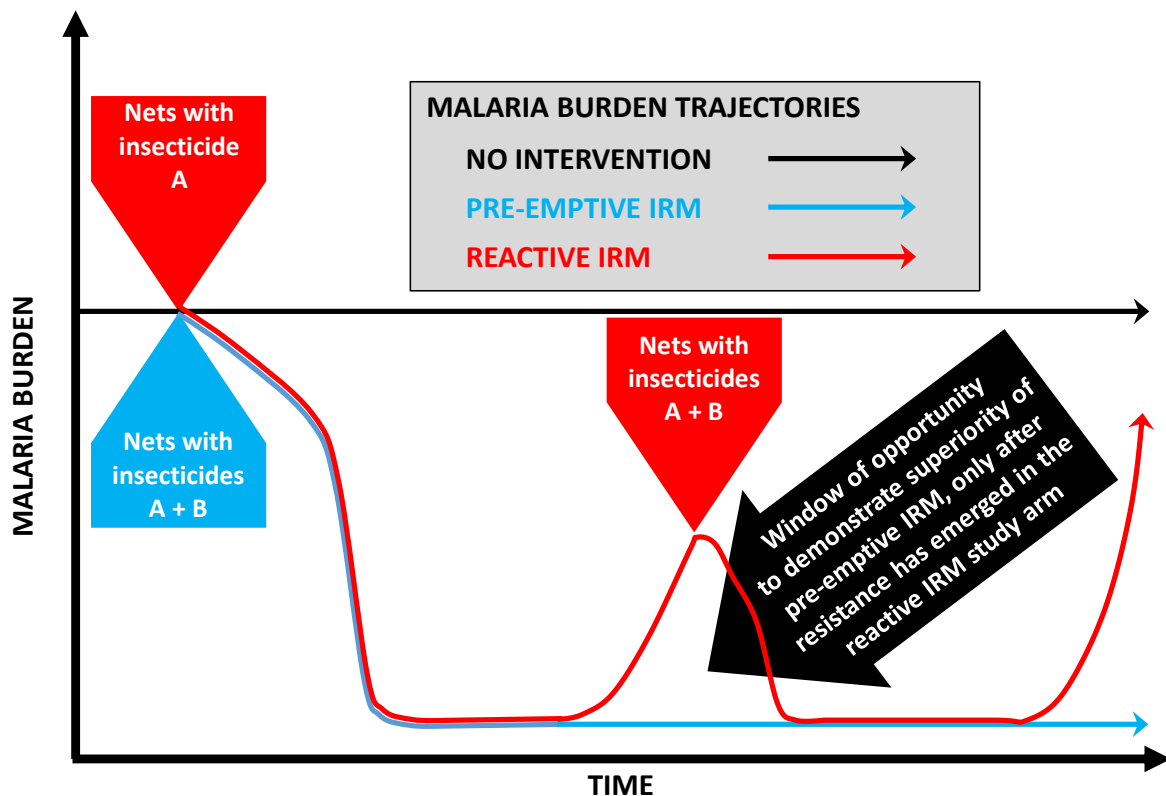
Nets with insecticide A

MALARIA BURDEN TRAJECTORIES
NO INTERVENTION
PRE-EMPTIVE IRM
REACTIVE IRM

MALARIA BURDEN

Nets with insecticides A + B

Nets with insecticides A + B

Window of opportunity to demonstrate superiority of pre-emptive IRM, only after resistance has emerged in the reactive IRM study arm

TIME